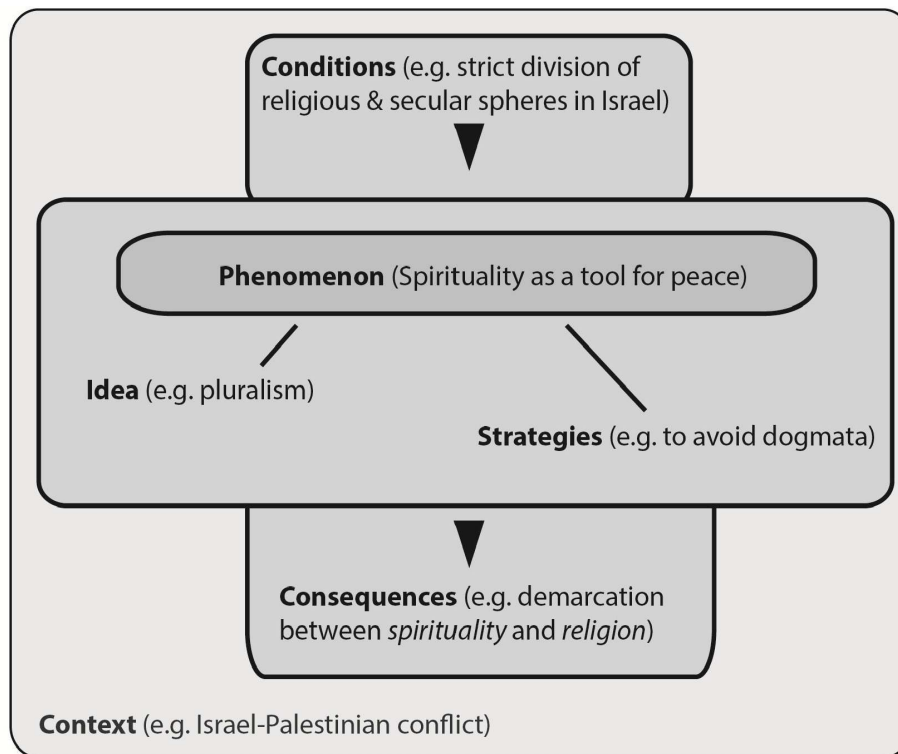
**Conditions** (e.g. strict division of religious & secular spheres in Israel)

**Phenomenon** (Spirituality as a tool for peace)

**Idea** (e.g. pluralism)

**Strategies** (e.g. to avoid dogmata)

**Consequences** (e.g. demarcation between *spirituality* and *religion*)

**Context** (e.g. Israel-Palestinian conflict)